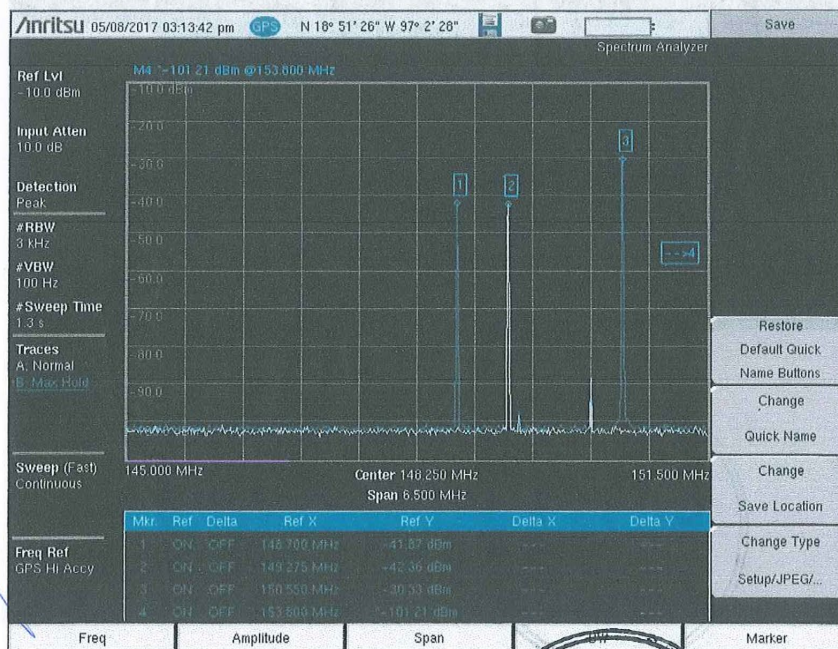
/inritsu 05/08/2017 03:13:42 pm GPS N 18° 51' 26" W 97° 2' 28"

Save

Spectrum Analyzer

M4 *-101.21 dBm @153.800 MHz

Ref Lvl
-10.0 dBm

Input Atten
10.0 dB

Detection
Peak

#RBW
3 kHz

#VBW
100 Hz

#Sweep Time
1.3 s

Traces
A: Normal
B: Max Hold

Sweep (Fast)
Continuous

Freq Ref
GPS Hi Accy

-10.0 dBm
-20.0
-30.0
-40.0
-50.0
-60.0
-70.0
-80.0
-90.0

1
2
3
-->4

145.000 MHz
Center 148.250 MHz
Span 6.500 MHz
151.500 MHz

| Mkr. | Ref | Delta | Ref X | Ref Y | Delta X | Delta Y |
|---|---|---|---|---|---|---|
| 1 | ON | OFF | 148.700 MHz | -41.87 dBm | --- | --- |
| 2 | ON | OFF | 149.275 MHz | -42.36 dBm | --- | --- |
| 3 | ON | OFF | 150.550 MHz | -30.53 dBm | --- | --- |
| 4 | ON | OFF | 153.800 MHz | *-101.21 dBm | --- | --- |

Restore
Default Quick
Name Buttons

Change
Quick Name

Change
Save Location

Change Type
Setup/JPEG/...

Freq
Amplitude
Span
BW
Marker